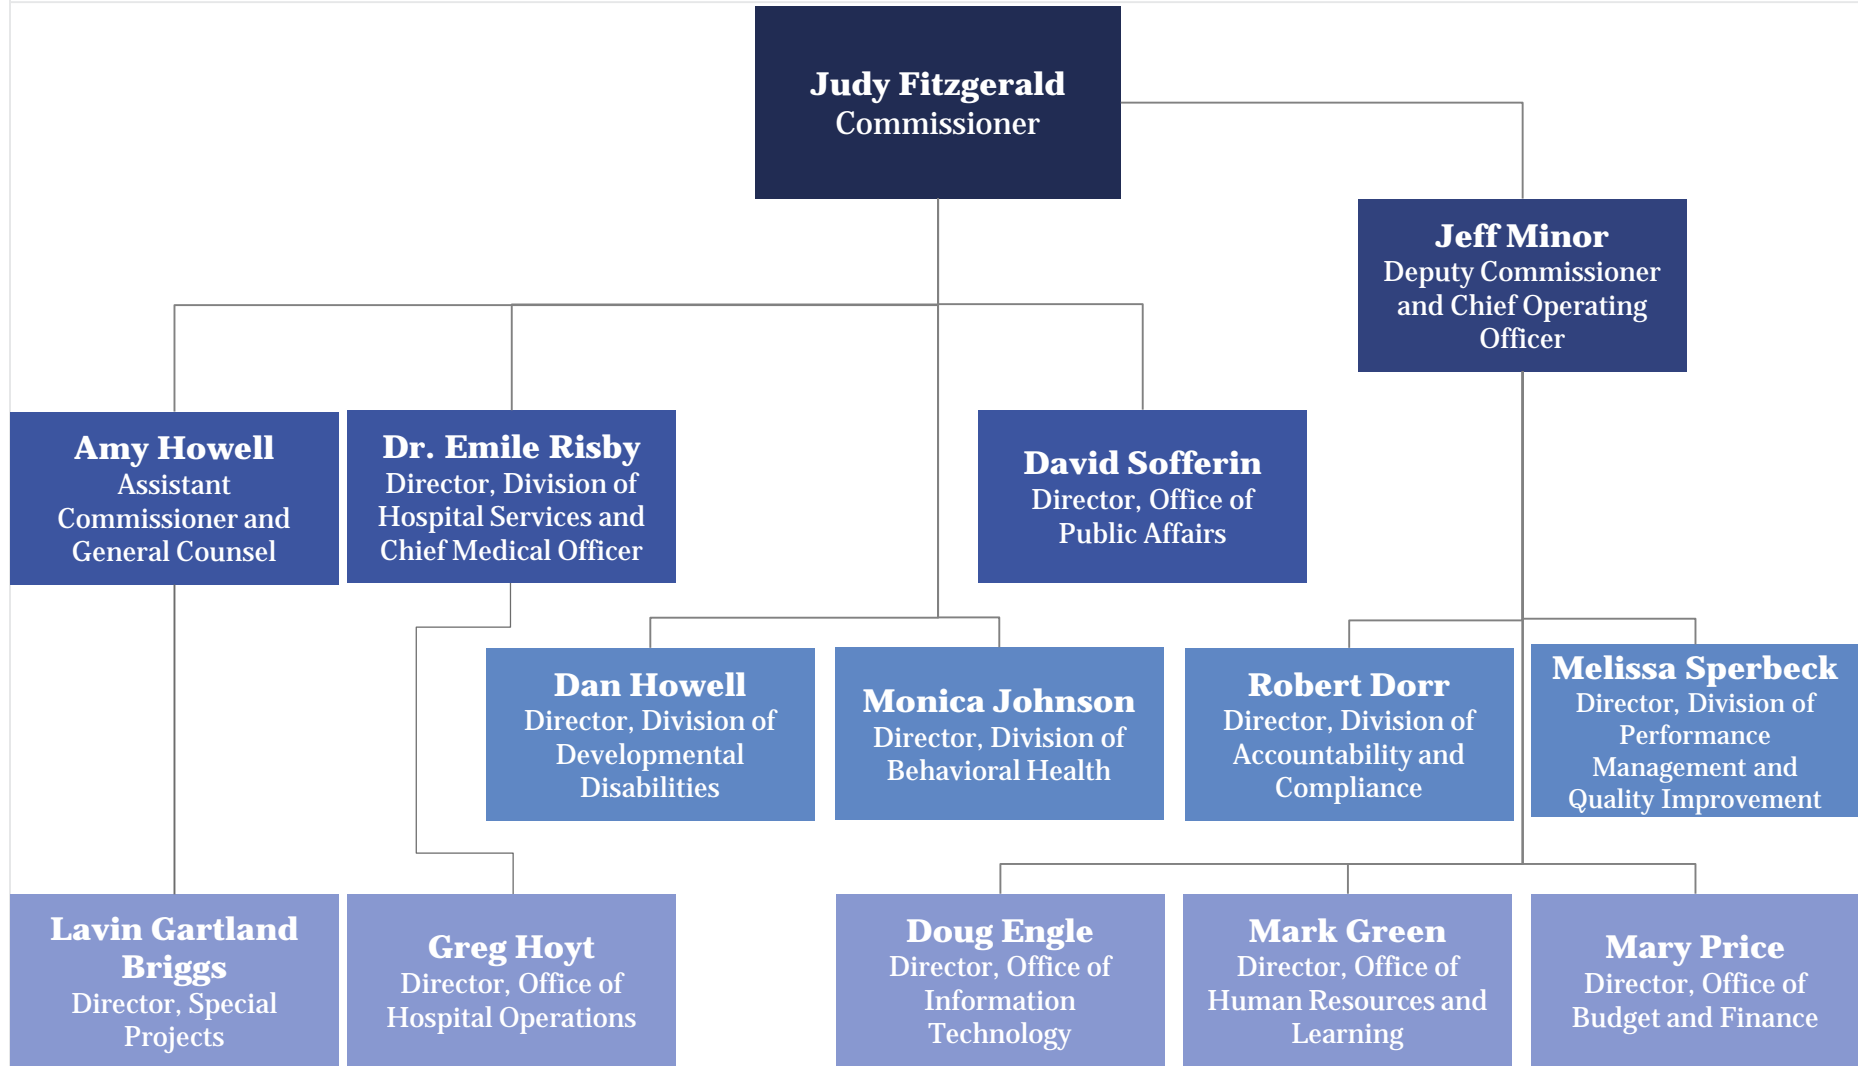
Judy Fitzgerald
Commissioner

Jeff Minor
Deputy Commissioner and Chief Operating Officer

Amy Howell
Assistant Commissioner and General Counsel

Dr. Emile Risby
Director, Division of Hospital Services and Chief Medical Officer

David Sofferin
Director, Office of Public Affairs

Dan Howell
Director, Division of Developmental Disabilities

Monica Johnson
Director, Division of Behavioral Health

Robert Dorr
Director, Division of Accountability and Compliance

Melissa Sperbeck
Director, Division of Performance Management and Quality Improvement

Lavin Gartland Briggs
Director, Special Projects

Greg Hoyt
Director, Office of Hospital Operations

Doug Engle
Director, Office of Information Technology

Mark Green
Director, Office of Human Resources and Learning

Mary Price
Director, Office of Budget and Finance